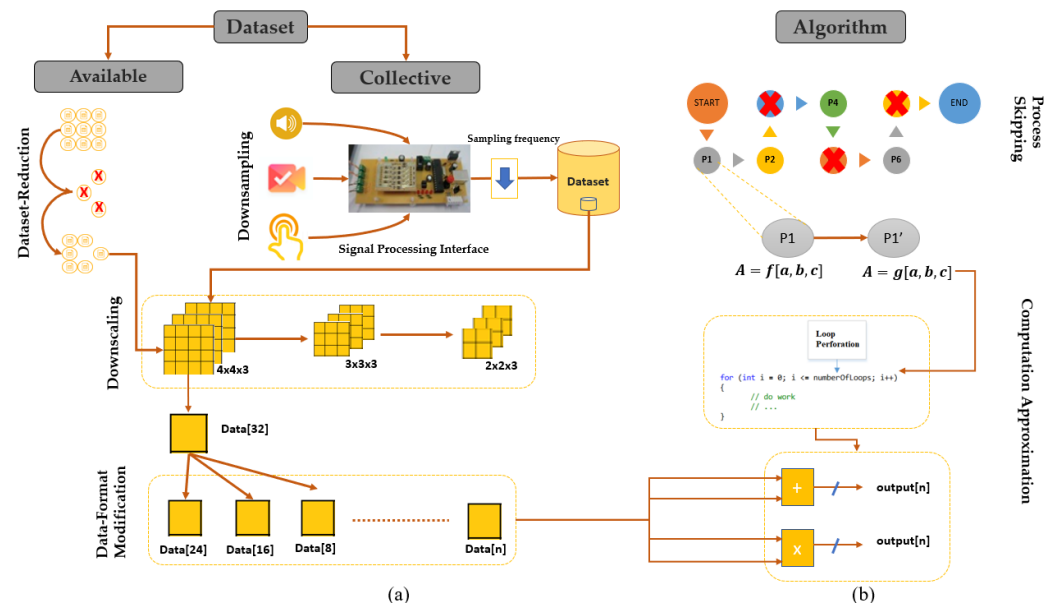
Dataset

Available

Collective

Dataset-Reduction

Downsampling

Sampling frequency

Dataset

Signal Processing Interface

Downscaling

4x4x3

3x3x3

2x2x3

Data[32]

Data-Format Modification

Data[24]

Data[16]

Data[8]

Data[n]

(a)

Algorithm

START

P4

END

Process Skipping

P1

P2

P6

P1

P1'

$A = f[a, b, c]$

$A = g[a, b, c]$

Computation Approximation

Loop Perforation

for (int i = 0; i <= numberOfLoops; i++)
{
// do work
// ...
}

+

output[n]

x

output[n]

(b)